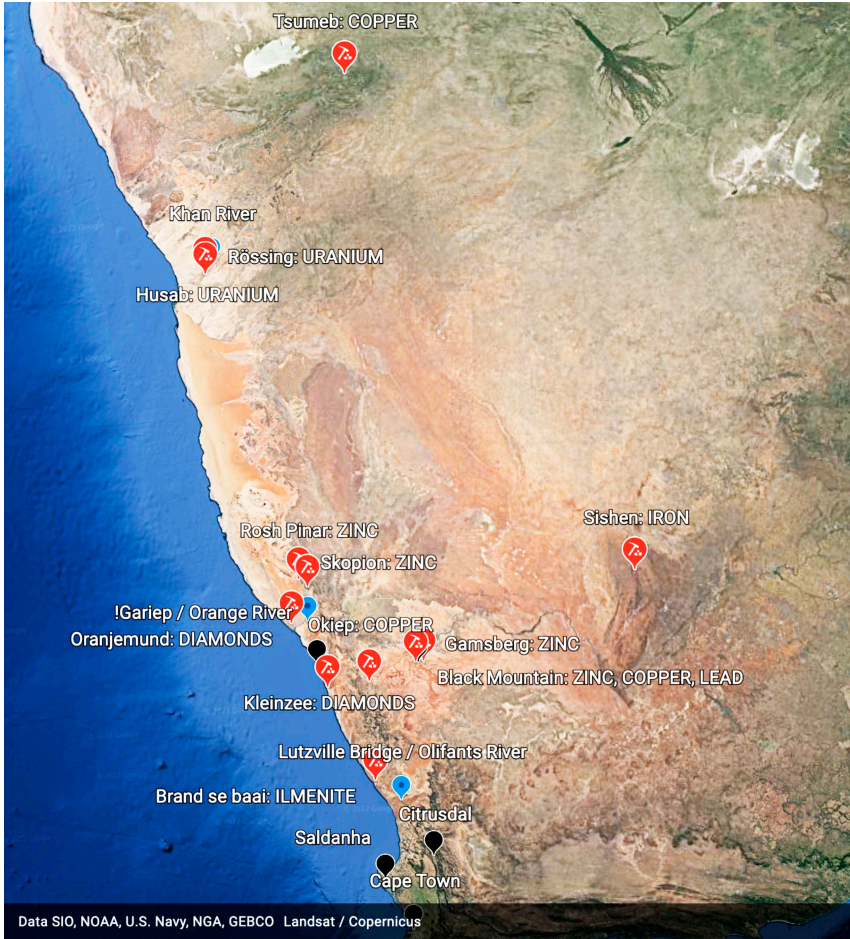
Tsumeb: COPPER

Khan River
Rössing: URANIUM
Husab: URANIUM

Rosh Pinar: ZINC
Skopion: ZINC
Sishen: IRON
!Gariep / Orange River
Okiep: COPPER
Oranjemund: DIAMONDS
Gamsberg: ZINC
Black Mountain: ZINC, COPPER, LEAD
Kleinzee: DIAMONDS
Lutzville Bridge / Olifants River
Brand se baai: ILMENITE
Citrusdal
Saldanha
Cape Town

Data SIO, NOAA, U.S. Navy, NGA, GEBCO Landsat / Copernicus